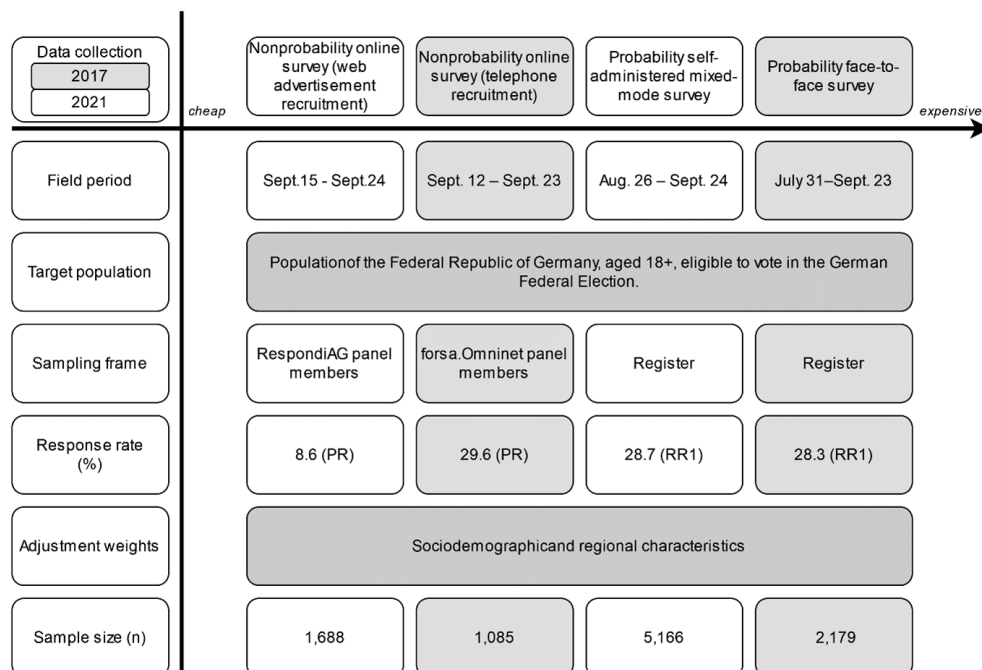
| Data collection 2017 2021 | cheap | Nonprobability online survey (web advertisement recruitment) | Nonprobability online survey (telephone recruitment) | Probability self-administered mixed-mode survey | Probability face-to-face survey | expensive |
|---|---|---|---|---|---|---|
| Field period | | Sept.15 - Sept.24 | Sept. 12 – Sept. 23 | Aug. 26 – Sept. 24 | July 31–Sept. 23 | |
| Target population | | Populationof the Federal Republic of Germany, aged 18+, eligible to vote in the German Federal Election. | | | | |
| Sampling frame | | RespondiAG panel members | forsa.Omninet panel members | Register | Register | |
| Response rate (%) | | 8.6 (PR) | 29.6 (PR) | 28.7 (RR1) | 28.3 (RR1) | |
| Adjustment weights | | Sociodemographicand regional characteristics | | | | |
| Sample size (n) | | 1,688 | 1,085 | 5,166 | 2,179 | |